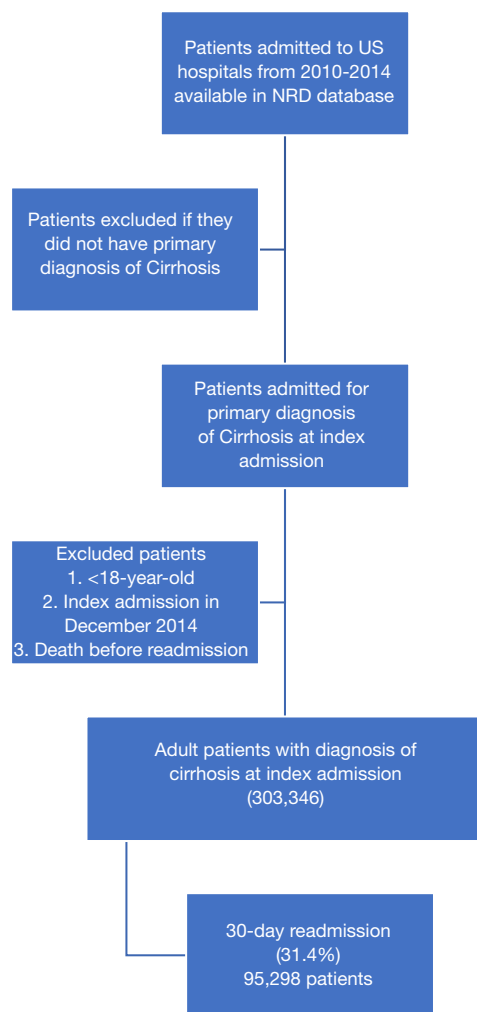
Patients admitted to US hospitals from 2010-2014 available in NRD database

Patients excluded if they did not have primary diagnosis of Cirrhosis

Patients admitted for primary diagnosis of Cirrhosis at index admission

Excluded patients
1. <18-year-old
2. Index admission in December 2014
3. Death before readmission

Adult patients with diagnosis of cirrhosis at index admission (303,346)

30-day readmission (31.4%) 95,298 patients